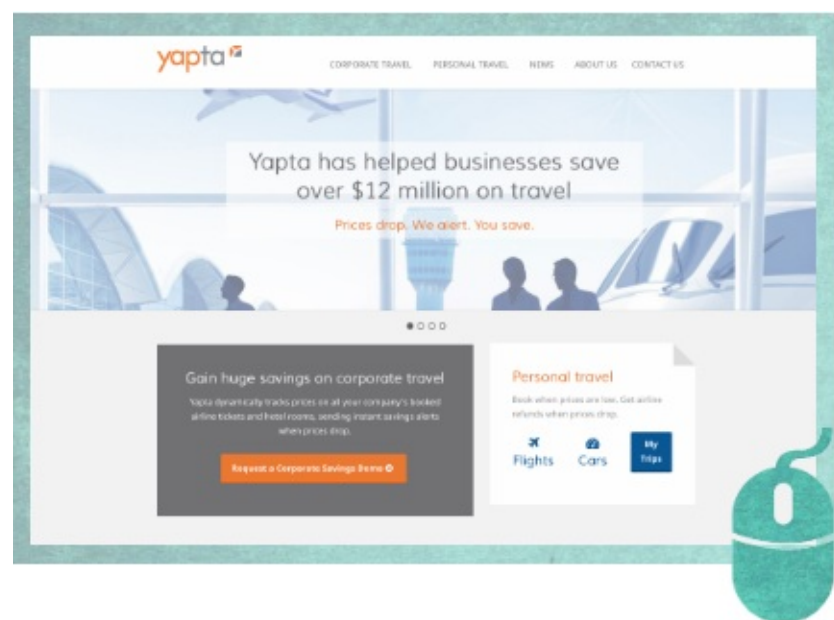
yapta

CORPORATE TRAVEL PERSONAL TRAVEL NEWS ABOUT US CONTACT US

Yapta has helped businesses save over $12 million on travel

Prices drop. We alert. You save.

Gain huge savings on corporate travel

Yapta dynamically tracks prices on all your company's booked airline tickets and hotel rooms, sending instant savings alerts when prices drop.

Request a Corporate Savings Demo

Personal travel

Book when prices are low. Get airline refunds when prices drop.

Flights Cars My Trips